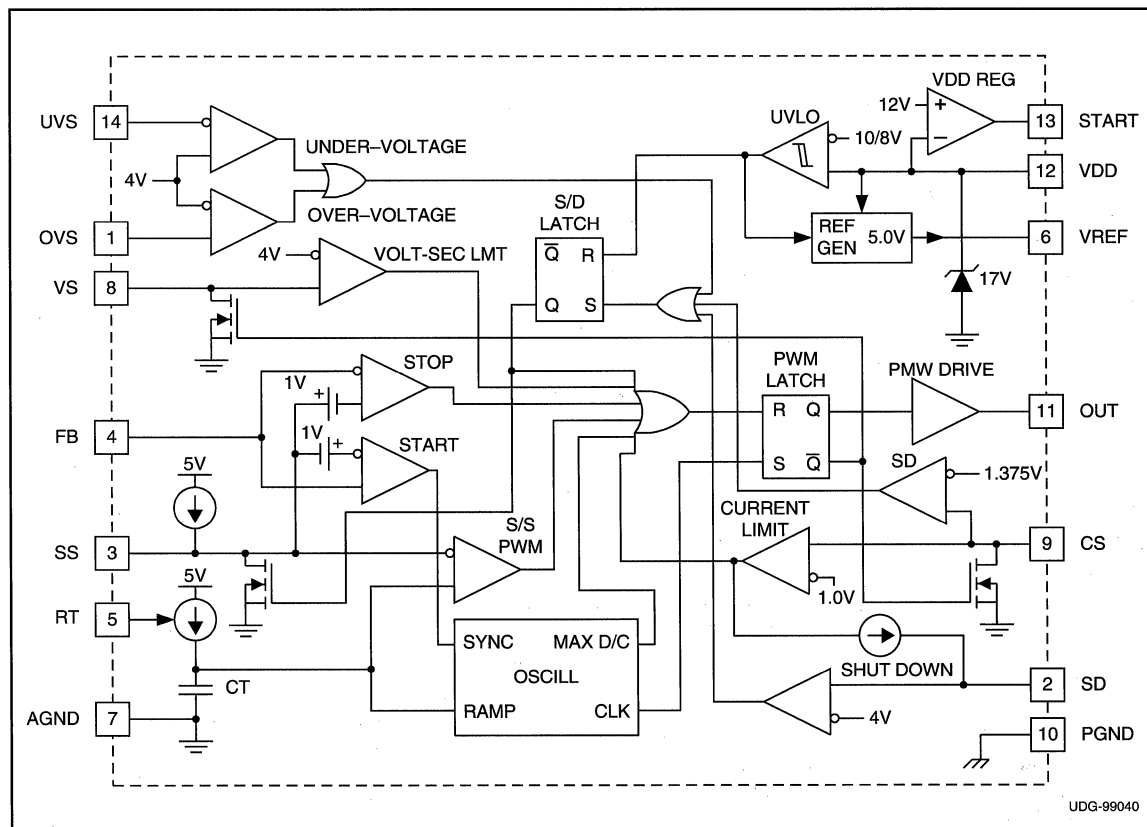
UVS 14
4V
OVS 1
UNDER–VOLTAGE
OVER–VOLTAGE
S/D LATCH
$\overline{Q}$ R
Q S
UVLO
10/8V
VDD REG
12V
+
−
13 START
12 VDD
REF GEN 5.0V
6 VREF
17V
VS 8
4V
VOLT-SEC LMT
STOP
1V
+
1V
+
START
PWM LATCH
R Q
S $\overline{Q}$
PMW DRIVE
11 OUT
FB 4
SD
1.375V
5V
SS 3
S/S PWM
CURRENT LIMIT
1.0V
9 CS
5V
RT 5
SYNC
MAX D/C
OSCILL
SHUT DOWN
CT
RAMP
CLK
2 SD
AGND 7
4V
10 PGND
UDG-99040